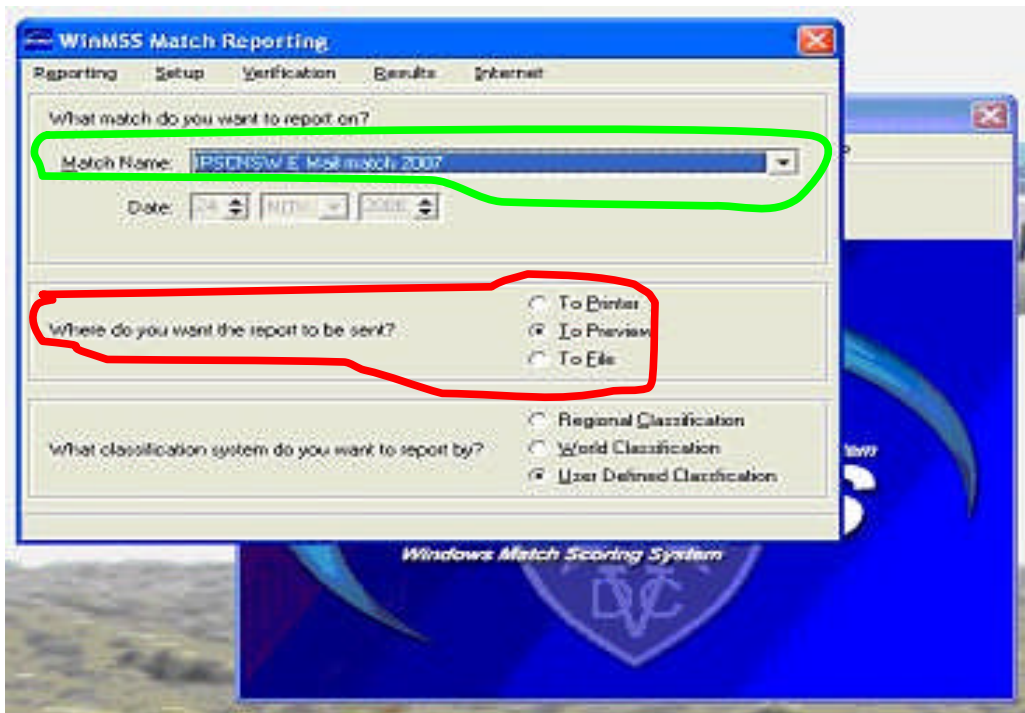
WinMSS Match Reporting

Reporting Setup Verification Results Internet

What match do you want to report on?

Match Name: IPSCNSW E Hall match 2007

Date: 24 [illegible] 2006

Where do you want the report to be sent?

To Printer

To Preview

To File

What classification system do you want to report by?

Regional Classification

World Classification

User Defined Classification

Windows Match Scoring System

DVC